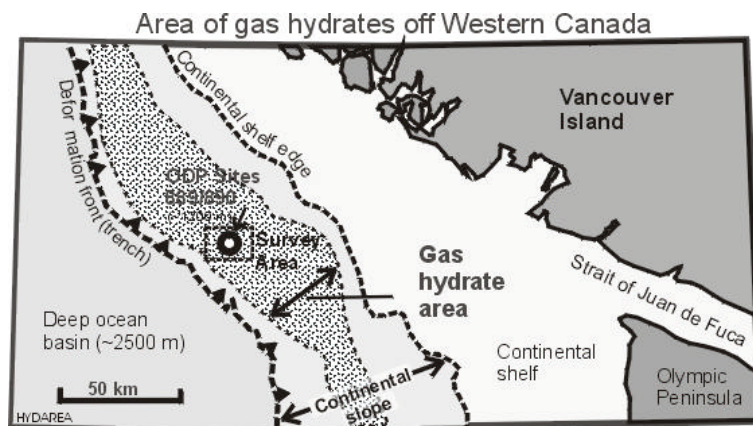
Area of gas hydrates off Western Canada

Vancouver Island

Continental shelf edge

Defor mation front (trench)

ODP Sites 889/890

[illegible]

Survey Area

Gas hydrate area

Strait of Juan de Fuca

Deep ocean basin (~2500 m)

Continental shelf

50 km

Continental slope

Olympic Peninsula

HYDAREA